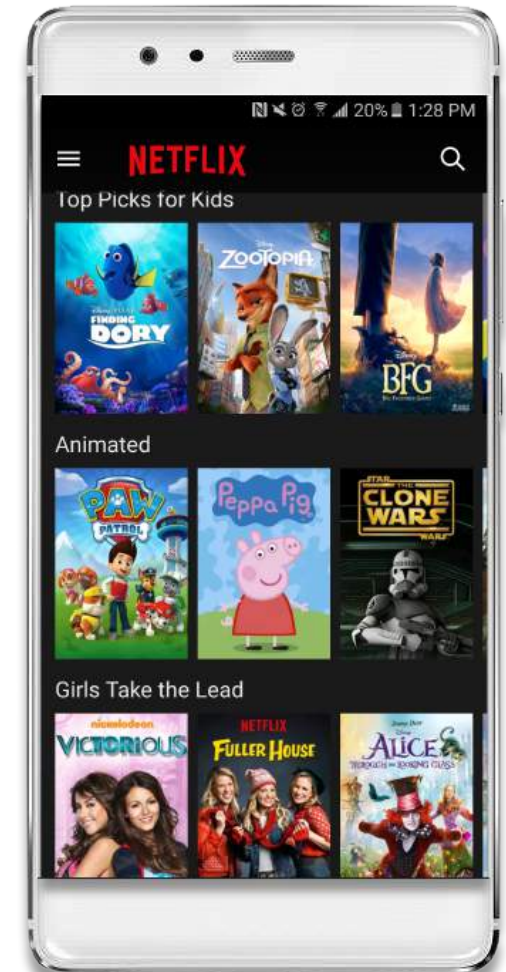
20% 1:28 PM

NETFLIX

Top Picks for Kids

Disney PIXAR FINDING DORY

Disney ZOOTOPIA

Disney BFG

Animated

PAW PATROL

Peppa Pig

STAR WARS THE CLONE WARS

Girls Take the Lead

nickelodeon VICTORIOUS

NETFLIX FULLER HOUSE

Disney ALICE THROUGH THE LOOKING GLASS